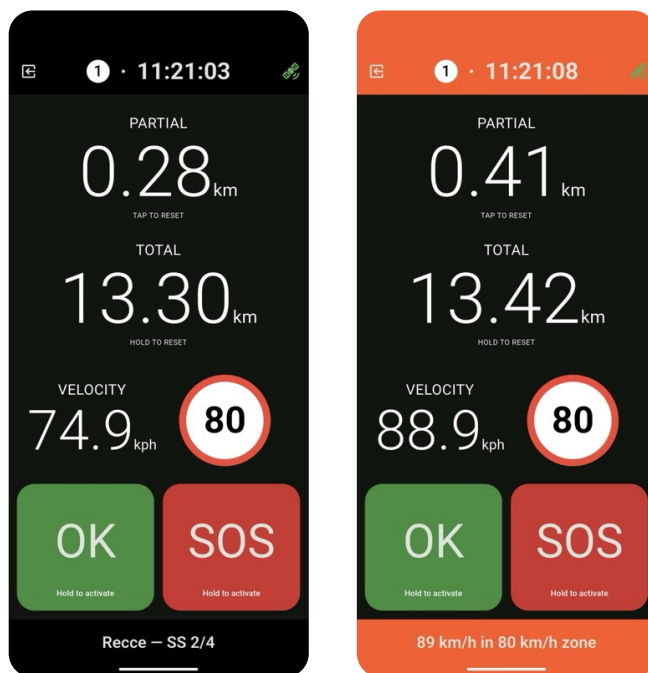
1 · 11:21:03

PARTIAL
0.28km
TAP TO RESET

TOTAL
13.30km
HOLD TO RESET

VELOCITY
74.9kph

80

OK
Hold to activate

SOS
Hold to activate

Recce — SS 2/4

1 · 11:21:08

PARTIAL
0.41km
TAP TO RESET

TOTAL
13.42km
HOLD TO RESET

VELOCITY
88.9kph

80

OK
Hold to activate

SOS
Hold to activate

89 km/h in 80 km/h zone